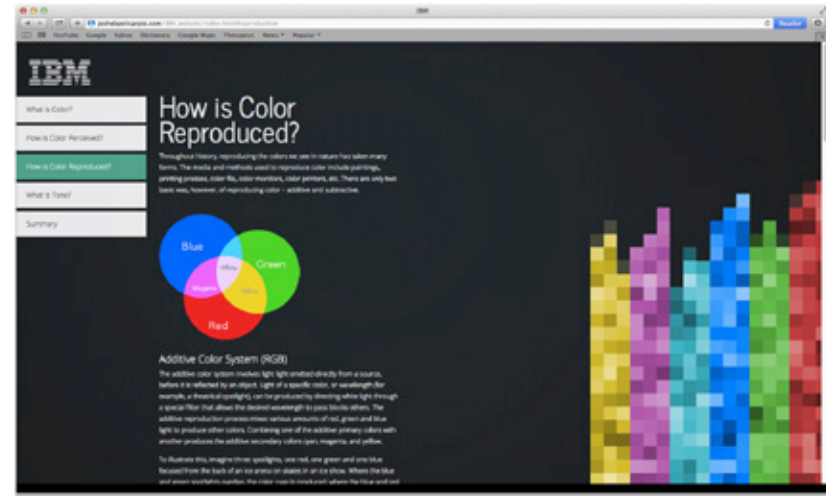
IBM

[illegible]

Reader

YouTube Google Yahoo Dictionary Google Maps Thesaurus News Popular

IBM

What is Color?

How is Color Perceived?

How is Color Reproduced?

What is Tone?

Summary

How is Color Reproduced?

Throughout history, reproducing the colors we see in nature has taken many forms. The media and methods used to reproduce color include paintings, printing presses, color film, color monitors, color printers, etc. There are only two basic ways, however, of reproducing color – additive and subtractive.

Blue

Green

Red

White

Magenta

Yellow

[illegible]

Additive Color System (RGB)

The additive color system involves light light emitted directly from a source, before it is reflected by an object. Light of a specific color, or wavelength (for example, a theatrical spotlight), can be produced by directing white light through a special filter that allows the desired wavelength to pass blocks others. The additive reproduction process mixes various amounts of red, green and blue light to produce other colors. Combining one of the additive primary colors with another produces the additive secondary colors cyan, magenta, and yellow.

To illustrate this, imagine three spotlights, one red, one green and one blue focused from the back of an ice arena on skaters in an ice show. Where the blue and green spotlights overlap, the color cyan is produced; where the blue and red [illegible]